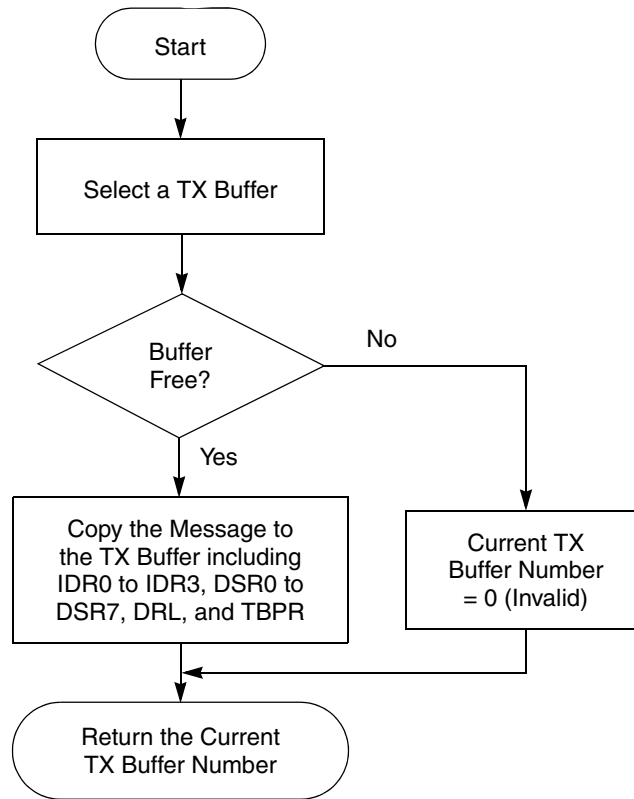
Start

Select a TX Buffer

Buffer Free?

No

Yes

Copy the Message to the TX Buffer including IDR0 to IDR3, DSR0 to DSR7, DRL, and TBPR

Current TX Buffer Number = 0 (Invalid)

Return the Current TX Buffer Number